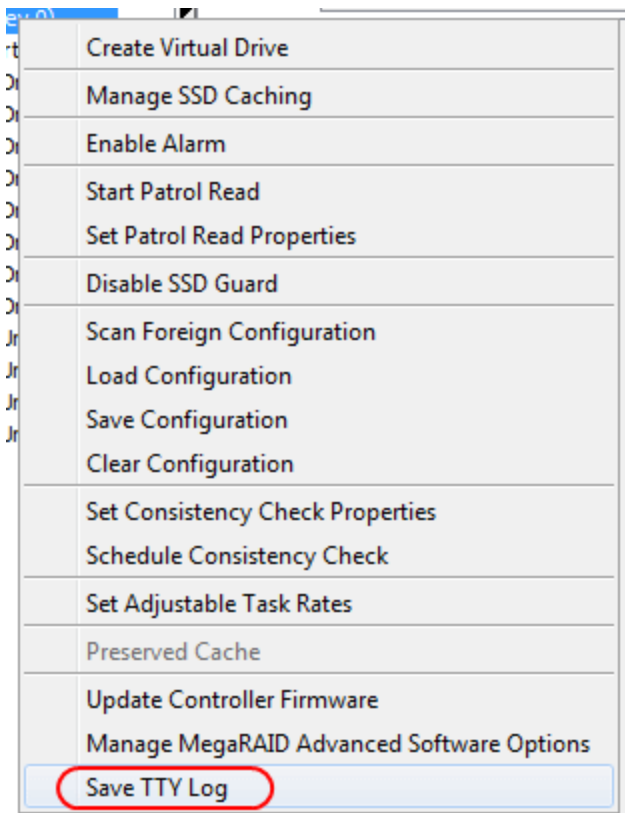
Create Virtual Drive
Manage SSD Caching
Enable Alarm
Start Patrol Read
Set Patrol Read Properties
Disable SSD Guard
Scan Foreign Configuration
Load Configuration
Save Configuration
Clear Configuration
Set Consistency Check Properties
Schedule Consistency Check
Set Adjustable Task Rates
Preserved Cache
Update Controller Firmware
Manage MegaRAID Advanced Software Options
Save TTY Log